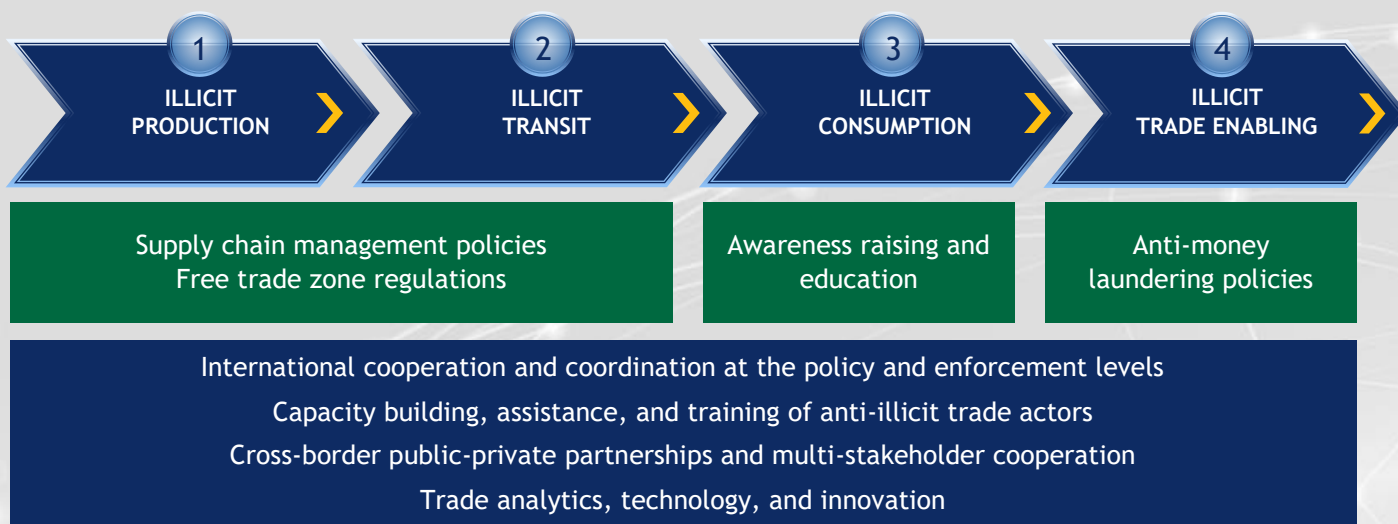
1
ILLICIT PRODUCTION

2
ILLICIT TRANSIT

3
ILLICIT CONSUMPTION

4
ILLICIT TRADE ENABLING

Supply chain management policies
Free trade zone regulations

Awareness raising and education

Anti-money laundering policies

International cooperation and coordination at the policy and enforcement levels
Capacity building, assistance, and training of anti-illicit trade actors
Cross-border public-private partnerships and multi-stakeholder cooperation
Trade analytics, technology, and innovation